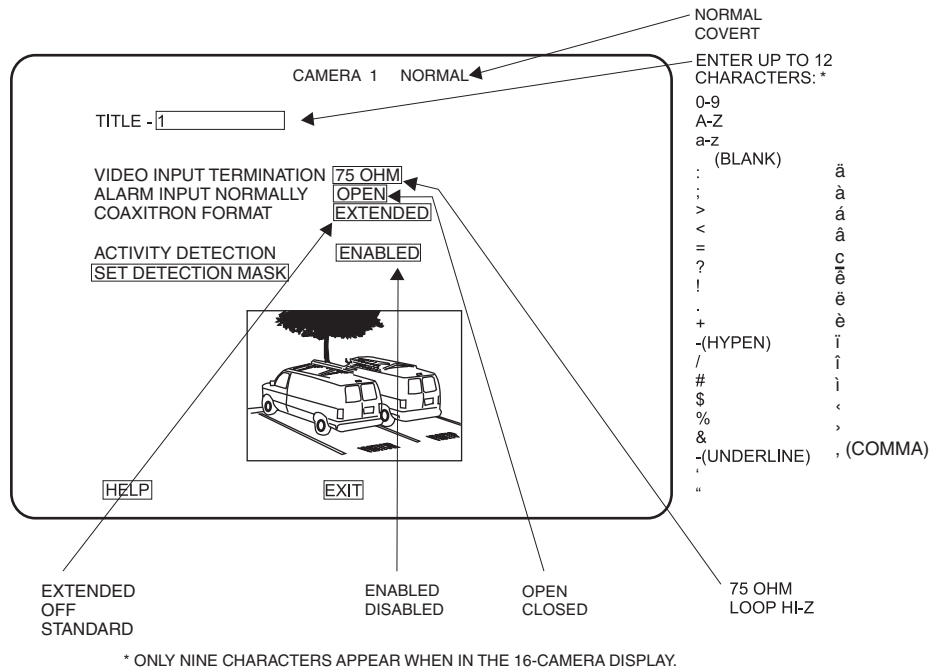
NORMAL
COVERT

CAMERA 1 NORMAL

ENTER UP TO 12 CHARACTERS: *

TITLE - 1

VIDEO INPUT TERMINATION 75 OHM
ALARM INPUT NORMALLY OPEN
COAXITRON FORMAT EXTENDED

ACTIVITY DETECTION ENABLED
SET DETECTION MASK

HELP EXIT

0-9
A-Z
a-z
(BLANK)
:
;
>
<
=
?
!
.
+
-(HYPEN)
/
#
$
%
&
-(UNDERLINE)
'
"

ä
à
á
â
ç
ê
ë
è
ï
î
ì
‘
’
, (COMMA)

EXTENDED
OFF
STANDARD

ENABLED
DISABLED

OPEN
CLOSED

75 OHM
LOOP HI-Z

* ONLY NINE CHARACTERS APPEAR WHEN IN THE 16-CAMERA DISPLAY.